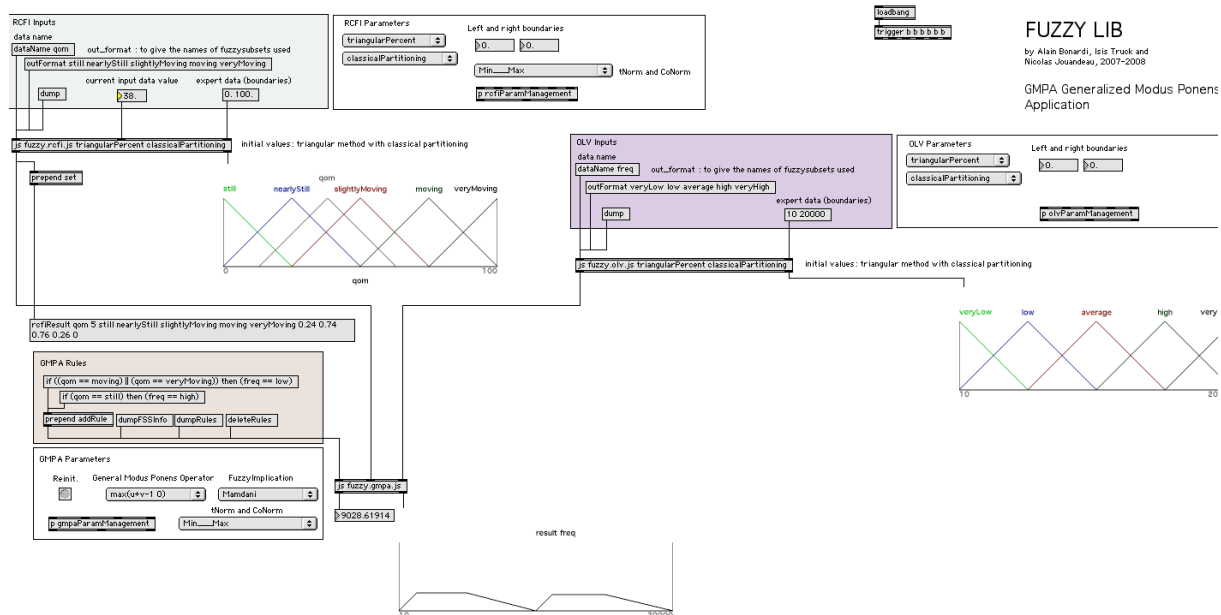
RCFI Inputs
data name
dataName qom
out_format : to give the names of fuzzysubsets used
outFormat still nearlyStill slightlyMoving moving veryMoving
current input data value
expert data (boundaries)
dump
38.
0. 100.

RCFI Parameters
triangularPercent
classicalPartitioning
Left and right boundaries
0.
0.
Min___Max
tNorm and CoNorm
p rcfiParamManagement

loadbang
trigger b b b b b b

FUZZY LIB
by Alain Bonardi, Isis Truck and Nicolas Jouandeau, 2007-2008

GMPA Generalized Modus Ponens Application

js fuzzy.rcfi.js triangularPercent classicalPartitioning
initial values : triangular method with classical partitioning
prepend set
qom
still
nearlyStill
slightlyMoving
moving
veryMoving
0
100
qom

OLV Inputs
data name
dataName freq
out_format : to give the names of fuzzysubsets used
outFormat veryLow low average high veryHigh
expert data (boundaries)
dump
10 20000

OLV Parameters
triangularPercent
classicalPartitioning
Left and right boundaries
0.
0.
p olvParamManagement

js fuzzy.olv.js triangularPercent classicalPartitioning
initial values : triangular method with classical partitioning

veryLow
low
average
high
very
10
20

rcfiResult qom 5 still nearlyStill slightlyMoving moving veryMoving 0.24 0.74 0.76 0.26 0

GMPA Rules
if ((qom == moving) || (qom == veryMoving)) then (freq == low)
if (qom == still) then (freq == high)
prepend addRule
dumpFSSInfo
dumpRules
deleteRules

GMPA Parameters
Reinit.
General Modus Ponens Operator
max(u+v-1 0)
FuzzyImplication
Mamdani
tNorm and CoNorm
p gmpaParamManagement
Min___Max

js fuzzy.gmpa.js
9028.61914

result freq
10
20000